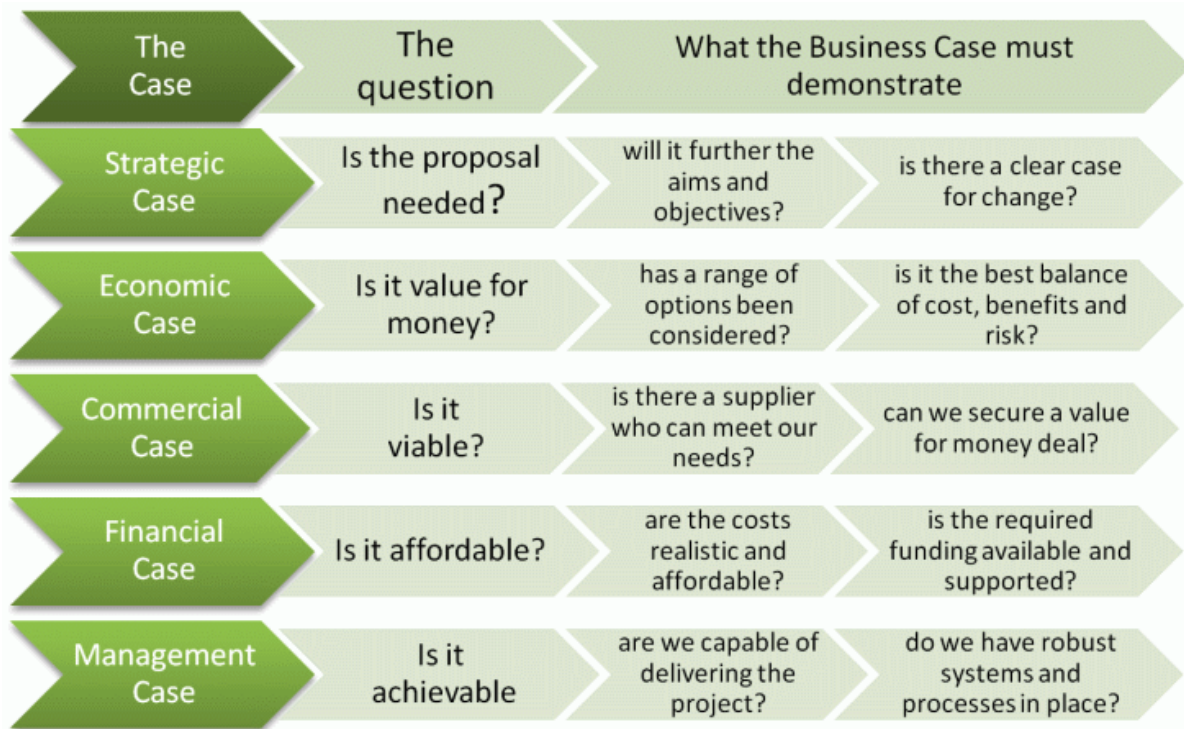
| The Case | The question | What the Business Case must demonstrate | |
|---|---|---|---|
| Strategic Case | Is the proposal needed? | will it further the aims and objectives? | is there a clear case for change? |
| Economic Case | Is it value for money? | has a range of options been considered? | is it the best balance of cost, benefits and risk? |
| Commercial Case | Is it viable? | is there a supplier who can meet our needs? | can we secure a value for money deal? |
| Financial Case | Is it affordable? | are the costs realistic and affordable? | is the required funding available and supported? |
| Management Case | Is it achievable | are we capable of delivering the project? | do we have robust systems and processes in place? |